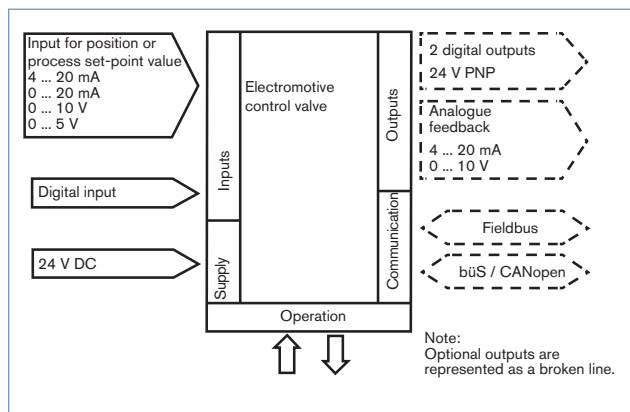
Input for position or process set-point value
4 ... 20 mA
0 ... 20 mA
0 ... 10 V
0 ... 5 V

Digital input

24 V DC

Inputs

Supply

Electromotive control valve

Outputs

Communication

Operation

2 digital outputs
24 V PNP

Analogue feedback
4 ... 20 mA
0 ... 10 V

Fieldbus

büS / CANopen

Note:
Optional outputs are represented as a broken line.